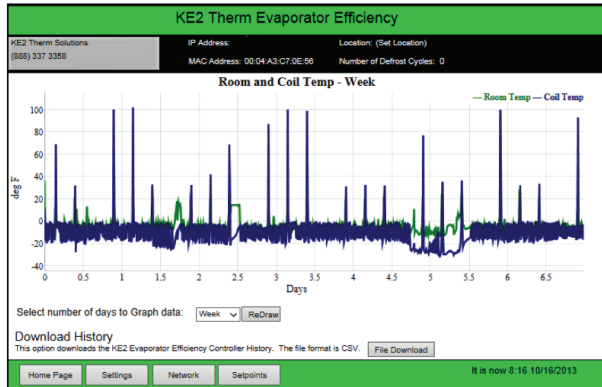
KE2 Therm Evaporator Efficiency

KE2 Therm Solutions
(888) 337 3358

IP Address:

MAC Address: 00:04:A3:C7:0E:56

Location: (Set Location)

Number of Defrost Cycles: 0

Room and Coil Temp - Week

— Room Temp — Coil Temp

deg F

100
80
60
40
20
0
-20
-40

0 0.5 1 1.5 2 2.5 3 3.5 4 4.5 5 5.5 6 6.5

Days

Select number of days to Graph data: Week ReDraw

Download History

This option downloads the KE2 Evaporator Efficiency Controller History. The file format is CSV. File Download

Home Page Settings Network Setpoints

It is now 8:16 10/16/2013